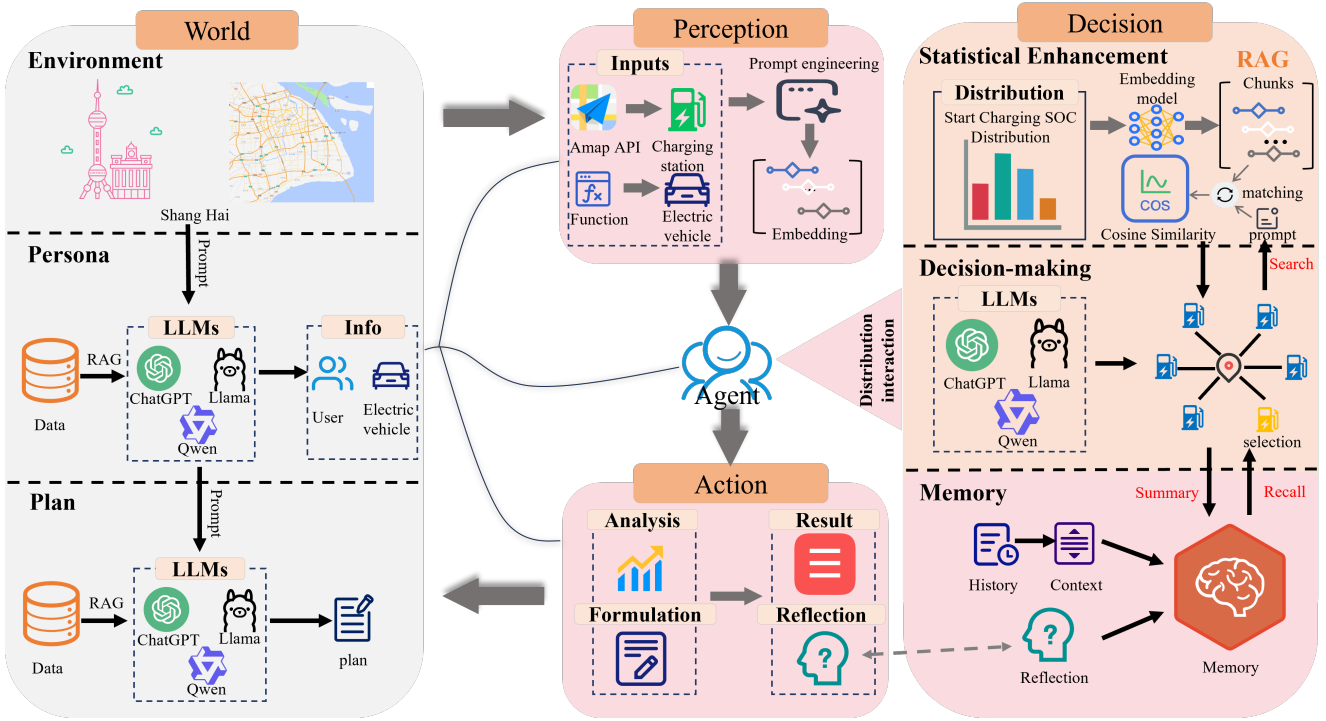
World

Environment

Shang Hai

Prompt

Persona

LLMs

Info

RAG

Data

ChatGPT

Llama

Qwen

User

Electric vehicle

Prompt

Plan

LLMs

RAG

Data

ChatGPT

Llama

Qwen

plan

Perception

Inputs

Prompt engineering

Amap API

Charging station

Function

Electric vehicle

Embedding

Agent

Distribution interaction

Action

Analysis

Result

Formulation

Reflection

Decision

Statistical Enhancement

RAG

Distribution

Start Charging SOC Distribution

Embedding model

Chunks

COS

matching

Cosine Similarity

prompt

Decision-making

Search

LLMs

ChatGPT

Llama

Qwen

selection

Memory

Summary

Recall

History

Context

Reflection

Memory